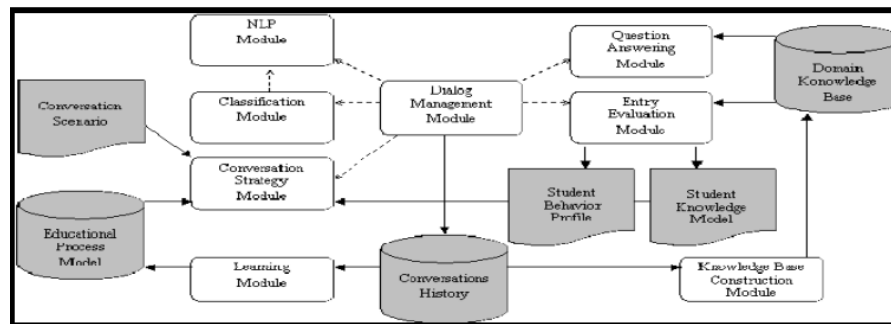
NLP Module

Question Answering Module

Domain Konowledge Base

Conversation Scenario

Classification Module

Dialog Management Module

Entry Evaluation Module

Conversation Strategy Module

Student Behavior Profile

Student Knowledge Model

Educational Process Model

Learning Module

Conversations History

Knowledge Base Construction Module